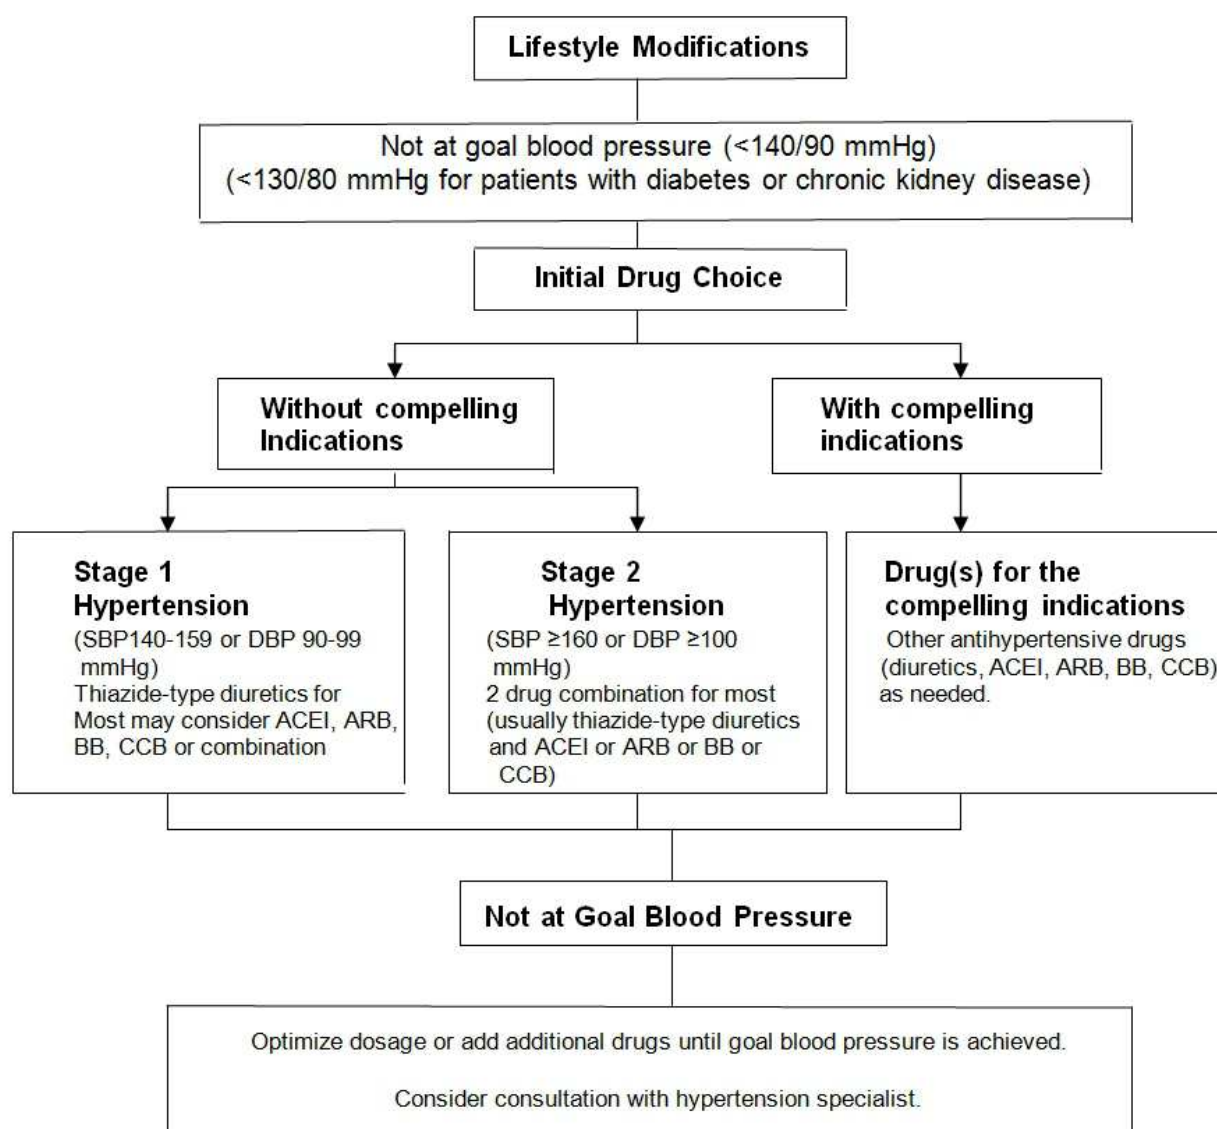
Lifestyle Modifications

Not at goal blood pressure (<140/90 mmHg)
(<130/80 mmHg for patients with diabetes or chronic kidney disease)

Initial Drug Choice

Without compelling Indications

With compelling indications

Stage 1 Hypertension
(SBP140-159 or DBP 90-99 mmHg)
Thiazide-type diuretics for Most may consider ACEI, ARB, BB, CCB or combination

Stage 2 Hypertension
(SBP ≥160 or DBP ≥100 mmHg)
2 drug combination for most (usually thiazide-type diuretics and ACEI or ARB or BB or CCB)

Drug(s) for the compelling indications
Other antihypertensive drugs (diuretics, ACEI, ARB, BB, CCB) as needed.

Not at Goal Blood Pressure

Optimize dosage or add additional drugs until goal blood pressure is achieved.

Consider consultation with hypertension specialist.